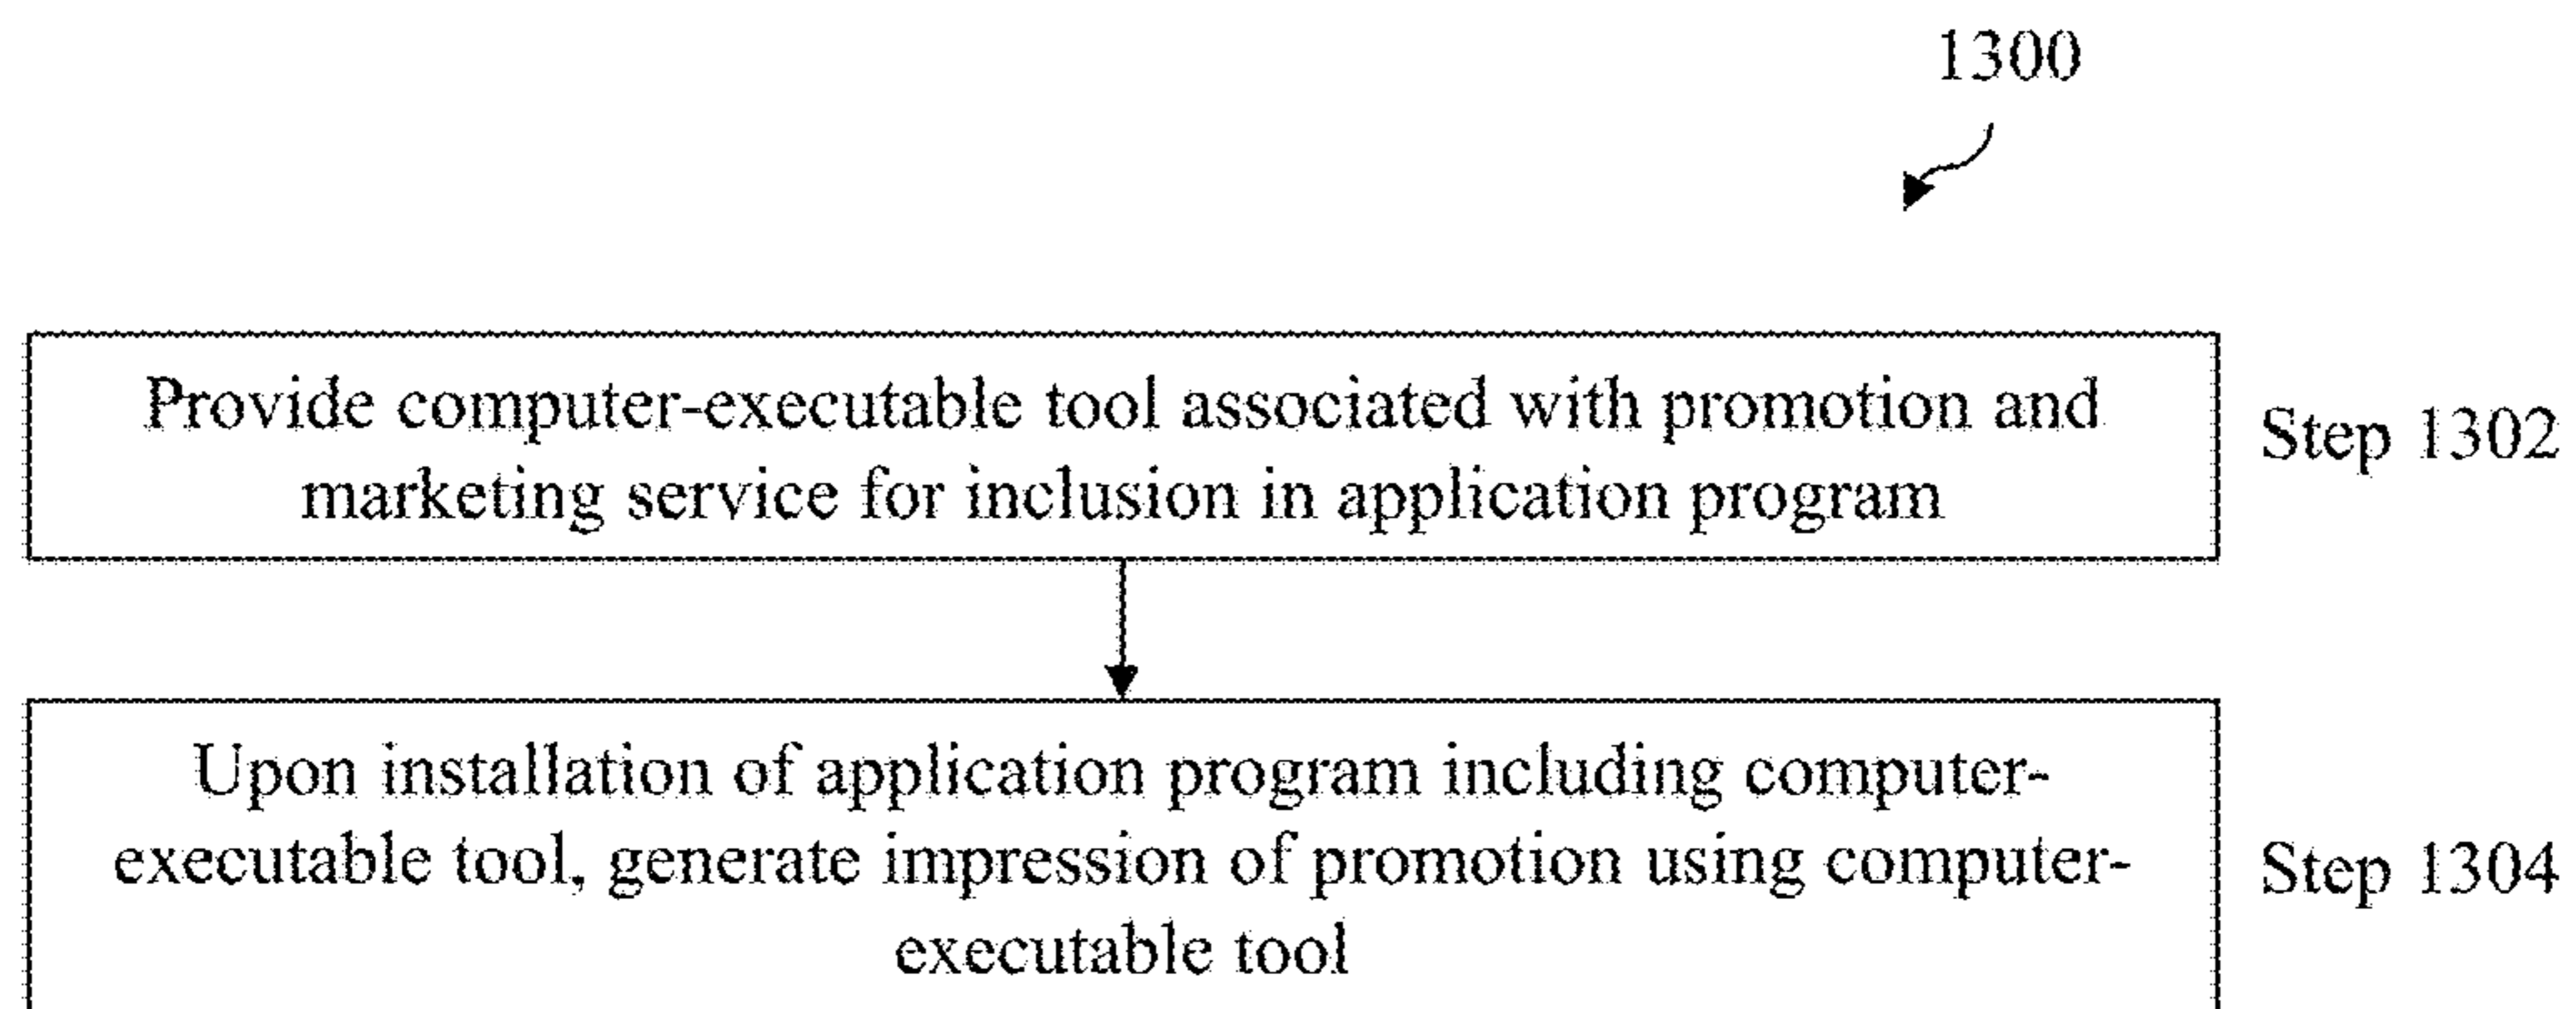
1300

Provide computer-executable tool associated with promotion and marketing service for inclusion in application program

Step 1302

Upon installation of application program including computer-executable tool, generate impression of promotion using computer-executable tool

Step 1304